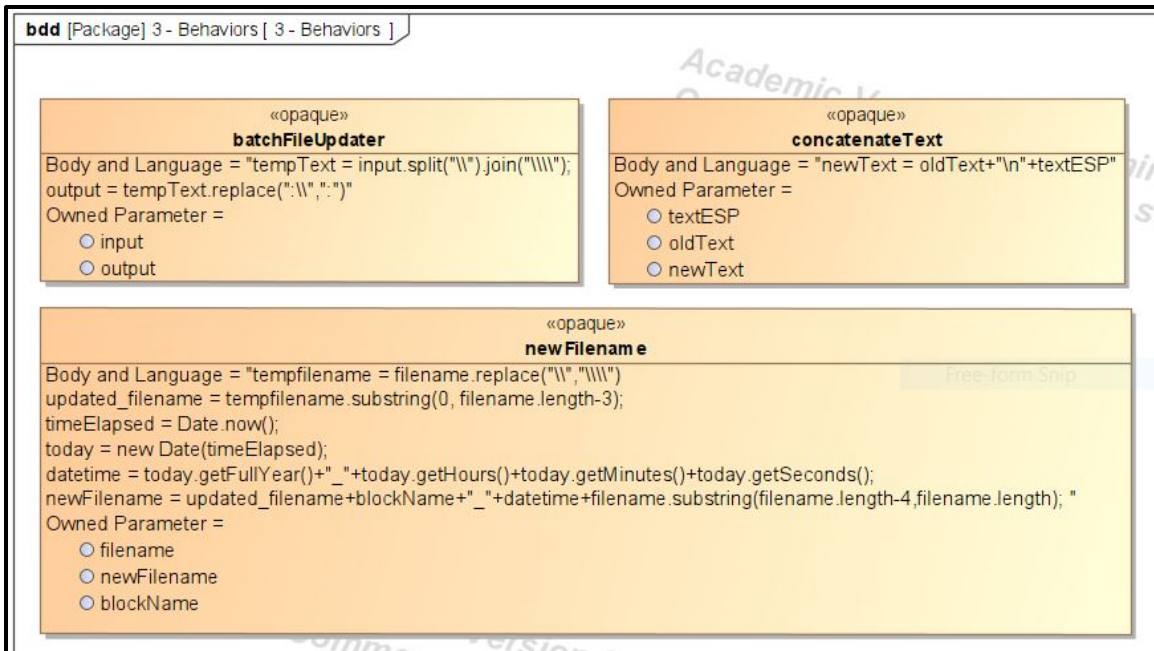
bdd [Package] 3 - Behaviors [ 3 - Behaviors ]

Academic V

«opaque»
batchFileUpdater
Body and Language = "tempText = input.split("\\").join("\\\\");
output = tempText.replace(":\\",":")"
Owned Parameter =
○ input
○ output

«opaque»
concatenateText
Body and Language = "newText = oldText+"\n"+textESP"
Owned Parameter =
○ textESP
○ oldText
○ newText

«opaque»
newFilename
Body and Language = "tempfilename = filename.replace("\\","\\\\")
updated_filename = tempfilename.substring(0, filename.length-3);
timeElapsed = Date.now();
today = new Date(timeElapsed);
datetime = today.getFullYear()+"_"+today.getHours()+today.getMinutes()+today.getSeconds();
newFilename = updated_filename+blockName+"_"+datetime+filename.substring(filename.length-4,filename.length); "
Owned Parameter =
○ filename
○ newFilename
○ blockName

Free-form Snip